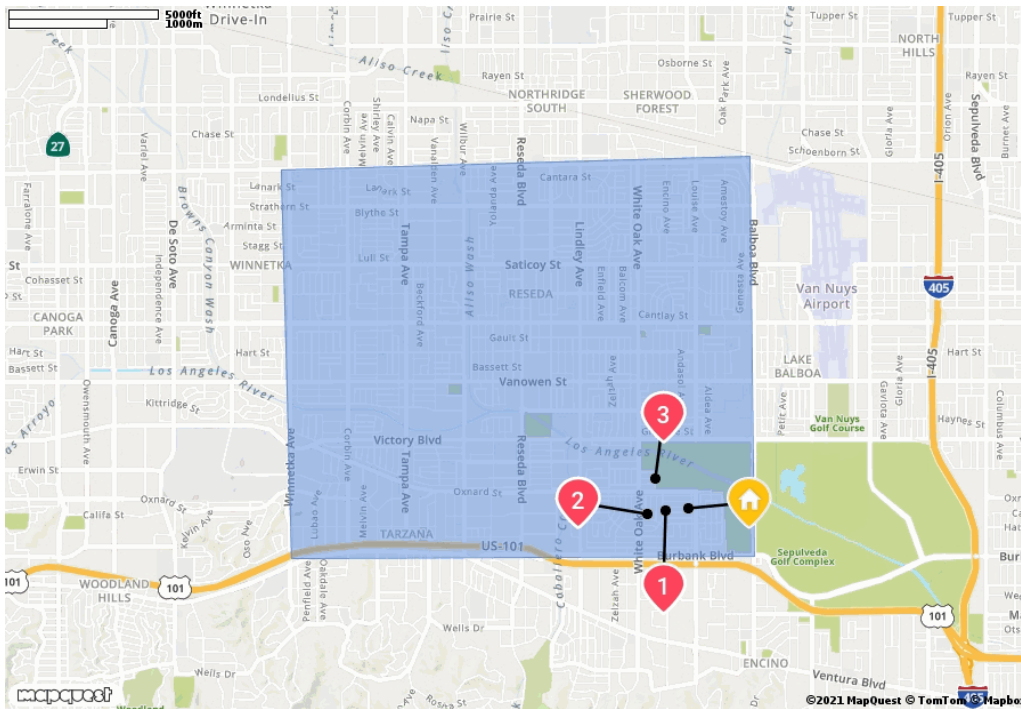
5000ft
1000m
Winnetka Drive-In
Prairie St
Tupper St
Tupper St
Aliso Creek
Rayen St
Osborne St
NORTH HILLS
Rayen St
NORTHRIDGE SOUTH
SHERWOOD FOREST
Londelius St
Napa St
Chase St
Chase St
27
Schoenborn St
Cantara St
Lanark St
Strathern St
Blythe St
Arminta St
Stagg St
WINNETKA
Saticoy St
RESEDA
Lull St
Cohasset St
CANOGA PARK
Cantlay St
Van Nuys Airport
405
Gault St
Hart St
Hart St
Hart St
Bassett St
Bassett St
Los Angeles River
Vanowen St
LAKE BALBOA
Kittridge St
Victory Blvd
Haynes St
Van Nuys Golf Course
Los Angeles River
Erwin St
Oxnard St
Oxnard St
Califa St
TARZANA
US-101
Burbank Blvd
Sepulveda Golf Complex
101
101
WOODLAND HILLS
101
Wells Dr
ENCINO
Ventura Blvd
Tampa Ave
Reseda Blvd
Lindley Ave
White Oak Ave
Balboa Blvd
Winnetka Ave
De Soto Ave
Canoga Ave
Corbin Ave
I-405
Sepulveda Blvd
1
2
3
mapquest
©2021 MapQuest © TomTom © Mapbox